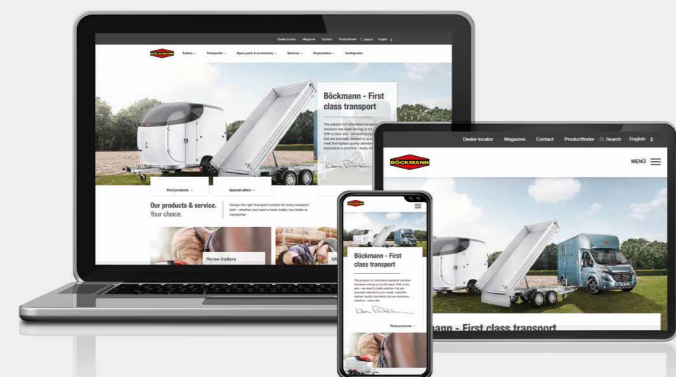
Dealer locator Magazine Contact Productfinder Search English

BÖCKMANN

Trailers Transporter Spare parts & accessories Services Organisation Configurator

Böckmann - First class transport

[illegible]

Find products

Special offers

Our products & service. Your choice.

Always the right transport solution for every transport task - whether you need a horse trailer, car trailer or transporter.

Horse trailers

Dealer locator Magazine Contact Productfinder Search English

BÖCKMANN

MENU

mann - First class transport

BÖCKMANN

Böckmann - First class transport

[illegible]

Find products